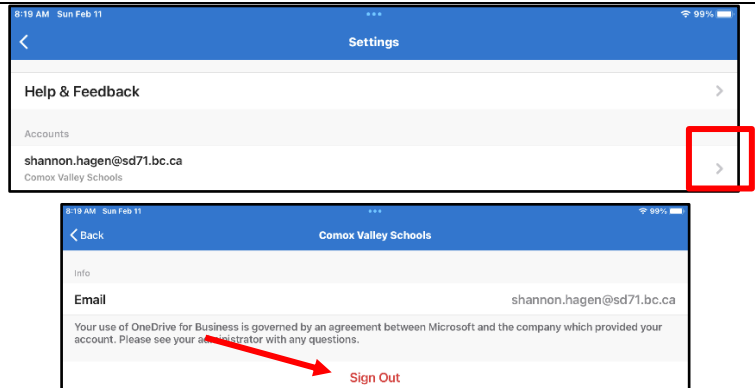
8:19 AM Sun Feb 11

99%

Settings

Help & Feedback

Accounts

shannon.hagen@sd71.bc.ca

Comox Valley Schools

8:19 AM Sun Feb 11

99%

Back

Comox Valley Schools

Info

Email

shannon.hagen@sd71.bc.ca

Your use of OneDrive for Business is governed by an agreement between Microsoft and the company which provided your account. Please see your administrator with any questions.

Sign Out